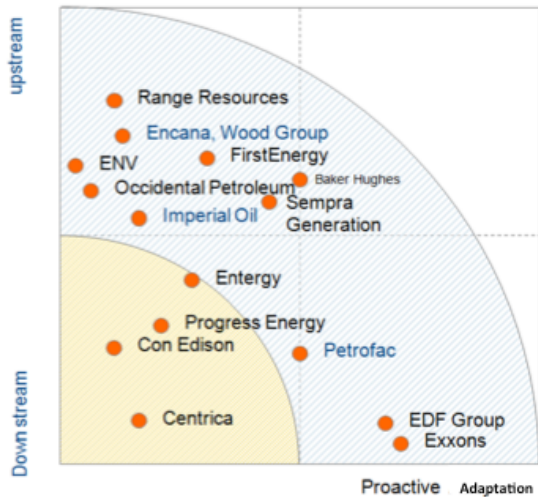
upstream

Down stream

Range Resources
Encana, Wood Group
ENV
FirstEnergy
Baker Hughes
Occidental Petroleum
Imperial Oil
Sempra Generation
Entergy
Progress Energy
Con Edison
Petrofac
Centrica
EDF Group
Exxons

Proactive Adaptation